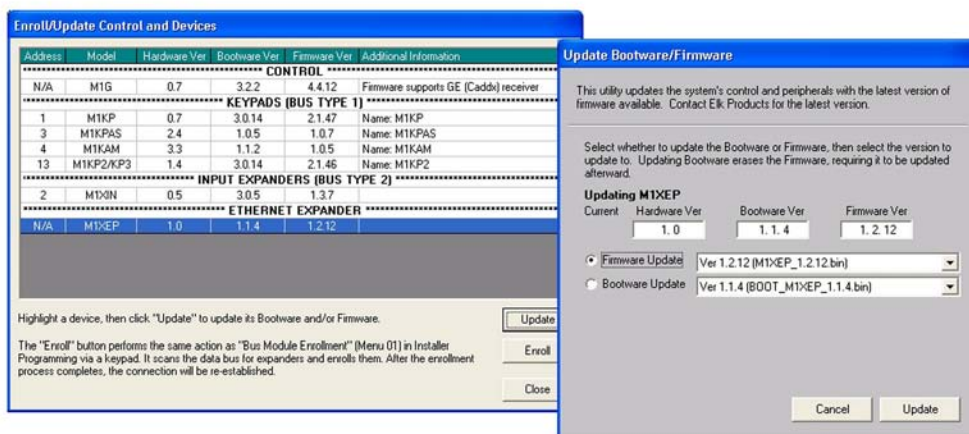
Enroll/Update Control and Devices

| Address | Model | Hardware Ver | Bootware Ver | Firmware Ver | Additional Information |
|---|---|---|---|---|---|
| CONTROL | | | | | |
| N/A | M1G | 0.7 | 3.2.2 | 4.4.12 | Firmware supports GE (Caddx) receiver |
| KEYPADS (BUS TYPE 1) | | | | | |
| 1 | M1KP | 0.7 | 3.0.14 | 2.1.47 | Name: M1KP |
| 3 | M1KPAS | 2.4 | 1.0.5 | 1.0.7 | Name: M1KPAS |
| 4 | M1KAM | 3.3 | 1.1.2 | 1.0.5 | Name: M1KAM |
| 13 | M1KP2/KP3 | 1.4 | 3.0.14 | 2.1.46 | Name: M1KP2 |
| INPUT EXPANDERS (BUS TYPE 2) | | | | | |
| 2 | M1XIN | 0.5 | 3.0.5 | 1.3.7 | |
| ETHERNET EXPANDER | | | | | |
| N/A | M1XEP | 1.0 | 1.1.4 | 1.2.12 | |

Highlight a device, then click "Update" to update its Bootware and/or Firmware.

The "Enroll" button performs the same action as "Bus Module Enrollment" (Menu 01) in Installer Programming via a keypad. It scans the data bus for expanders and enrolls them. After the enrollment process completes, the connection will be re-established.

Update

Enroll

Close

Update Bootware/Firmware

This utility updates the system's control and peripherals with the latest version of firmware available. Contact Elk Products for the latest version.

Select whether to update the Bootware or Firmware, then select the version to update to. Updating Bootware erases the Firmware, requiring it to be updated afterward.

Updating M1XEP

Current Hardware Ver 1. 0 Bootware Ver 1. 1. 4 Firmware Ver 1. 2. 12

Firmware Update Ver 1.2.12 (M1XEP_1.2.12.bin)

Bootware Update Ver 1.1.4 (BOOT_M1XEP_1.1.4.bin)

Cancel Update